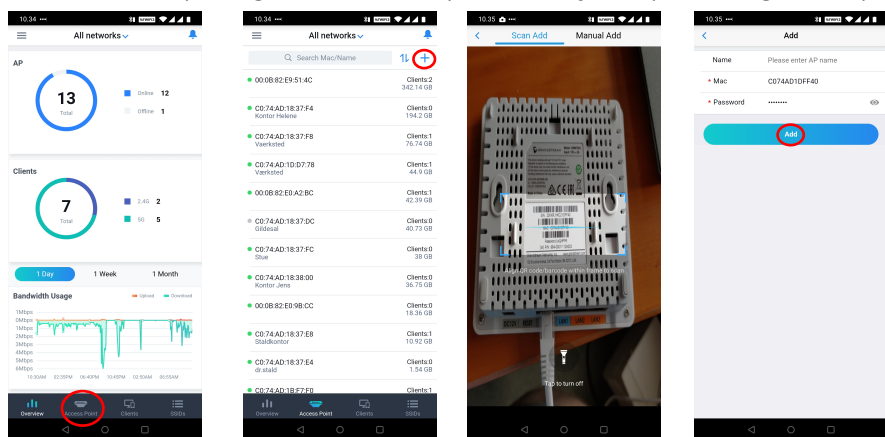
10.34

All networks

AP

13
Total

Online 12
Offline 1

Clients

7
Total

2.4G 2
5G 5

1 Day
1 Week
1 Month

Bandwidth Usage

Upload
Download

1Mbps
0Mbps
1Mbps
2Mbps
3Mbps
4Mbps
5Mbps
6Mbps

10:30AM
02:35PM
06:40PM
10:45PM
02:50AM
06:55AM

Overview
Access Point
Clients
SSIDs

10.34

All networks

Search Mac/Name

00:0B:82:E9:51:4C
Clients:2
342.14 GB

C0:74:AD:18:37:F4
Kontor Helene
Clients:0
194.2 GB

C0:74:AD:18:37:F8
Værksted
Clients:1
76.74 GB

C0:74:AD:1D:D7:78
Værksted
Clients:1
44.9 GB

00:0B:82:E0:A2:BC
Clients:1
42.39 GB

C0:74:AD:18:37:DC
Gildesal
Clients:0
40.73 GB

C0:74:AD:18:37:FC
Stue
Clients:0
38 GB

C0:74:AD:18:38:00
Kontor Jens
Clients:0
36.75 GB

00:0B:82:E0:9B:CC
Clients:0
18.36 GB

C0:74:AD:18:37:E8
Staldkontor
Clients:1
10.92 GB

C0:74:AD:18:37:E4
dr.stald
Clients:0
1.54 GB

C0:74:AD:1B:F7:F0
Clients:1

Overview
Access Point
Clients
SSIDs

10.35

Scan Add
Manual Add

Align QR code/barcode within frame to scan

Tap to turn off

10.35

Add

Name
Please enter AP name

* Mac
C074AD1DFF40

* Password
••••••••

Add